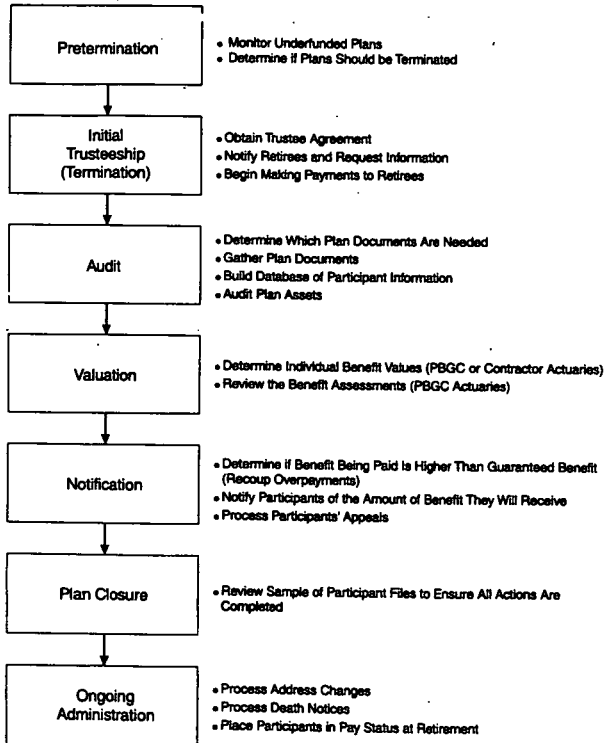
Pretermination

• Monitor Underfunded Plans
• Determine if Plans Should be Terminated

Initial Trusteeship (Termination)

• Obtain Trustee Agreement
• Notify Retirees and Request Information
• Begin Making Payments to Retirees

Audit

• Determine Which Plan Documents Are Needed
• Gather Plan Documents
• Build Database of Participant Information
• Audit Plan Assets

Valuation

• Determine Individual Benefit Values (PBGC or Contractor Actuaries)
• Review the Benefit Assessments (PBGC Actuaries)

Notification

• Determine if Benefit Being Paid Is Higher Than Guaranteed Benefit (Recoup Overpayments)
• Notify Participants of the Amount of Benefit They Will Receive
• Process Participants' Appeals

Plan Closure

• Review Sample of Participant Files to Ensure All Actions Are Completed

Ongoing Administration

• Process Address Changes
• Process Death Notices
• Place Participants in Pay Status at Retirement